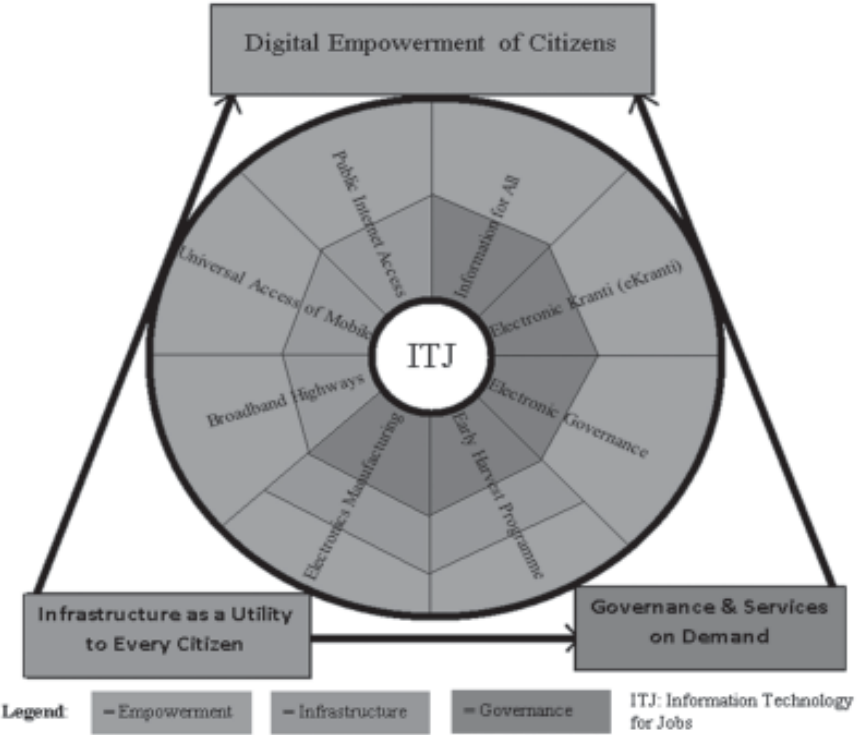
Digital Empowerment of Citizens

Public Internet Access

Information for All

Universal Access of Mobile

Electronic Kranti (eKranti)

ITJ

Broadband Highways

Electronic Governance

Electronics Manufacturing

Early Harvest Programme

Infrastructure as a Utility to Every Citizen

Governance & Services on Demand

Legend: = Empowerment = Infrastructure = Governance ITJ: Information Technology for Jobs